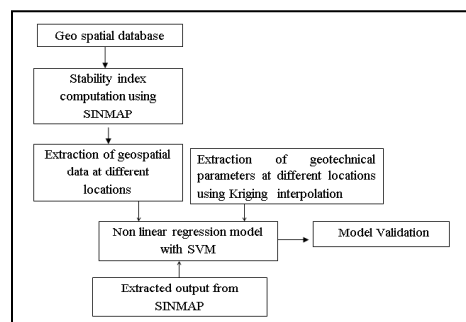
Geo spatial database

Stability index computation using SINMAP

Extraction of geospatial data at different locations

Extraction of geotechnical parameters at different locations using Kriging interpolation

Non linear regression model with SVM

Model Validation

Extracted output from SINMAP